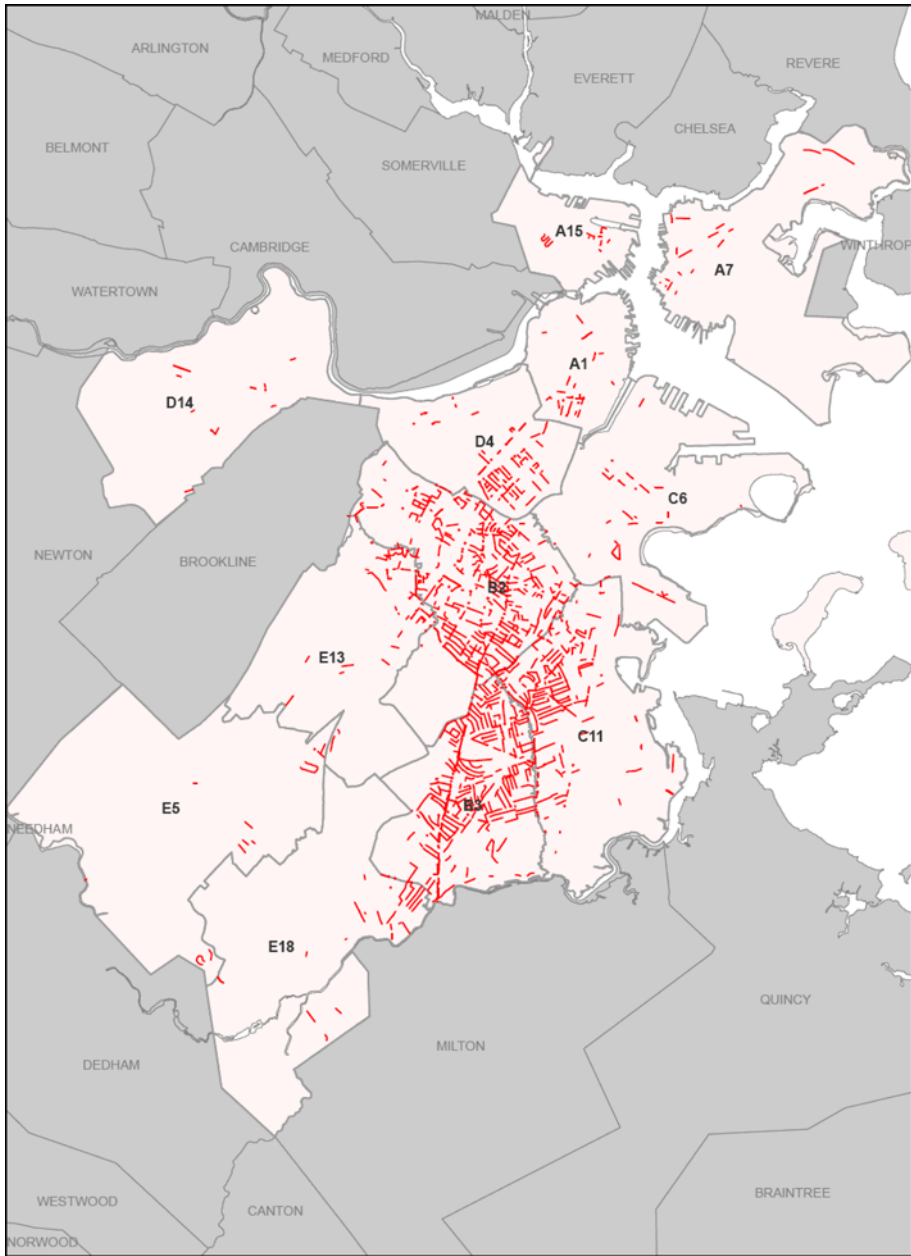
MALDEN
ARLINGTON
MEDFORD
EVERETT
REVERE
CHELSEA
BELMONT
SOMERVILLE
A15
WINTHROP
CAMBRIDGE
A7
WATERTOWN
A1
D14
D4
C6
NEWTON
BROOKLINE
B2
E13
C11
E5
B3
NEEDHAM
E18
QUINCY
MILTON
DEDHAM
WESTWOOD
BRAINTREE
CANTON
NORWOOD